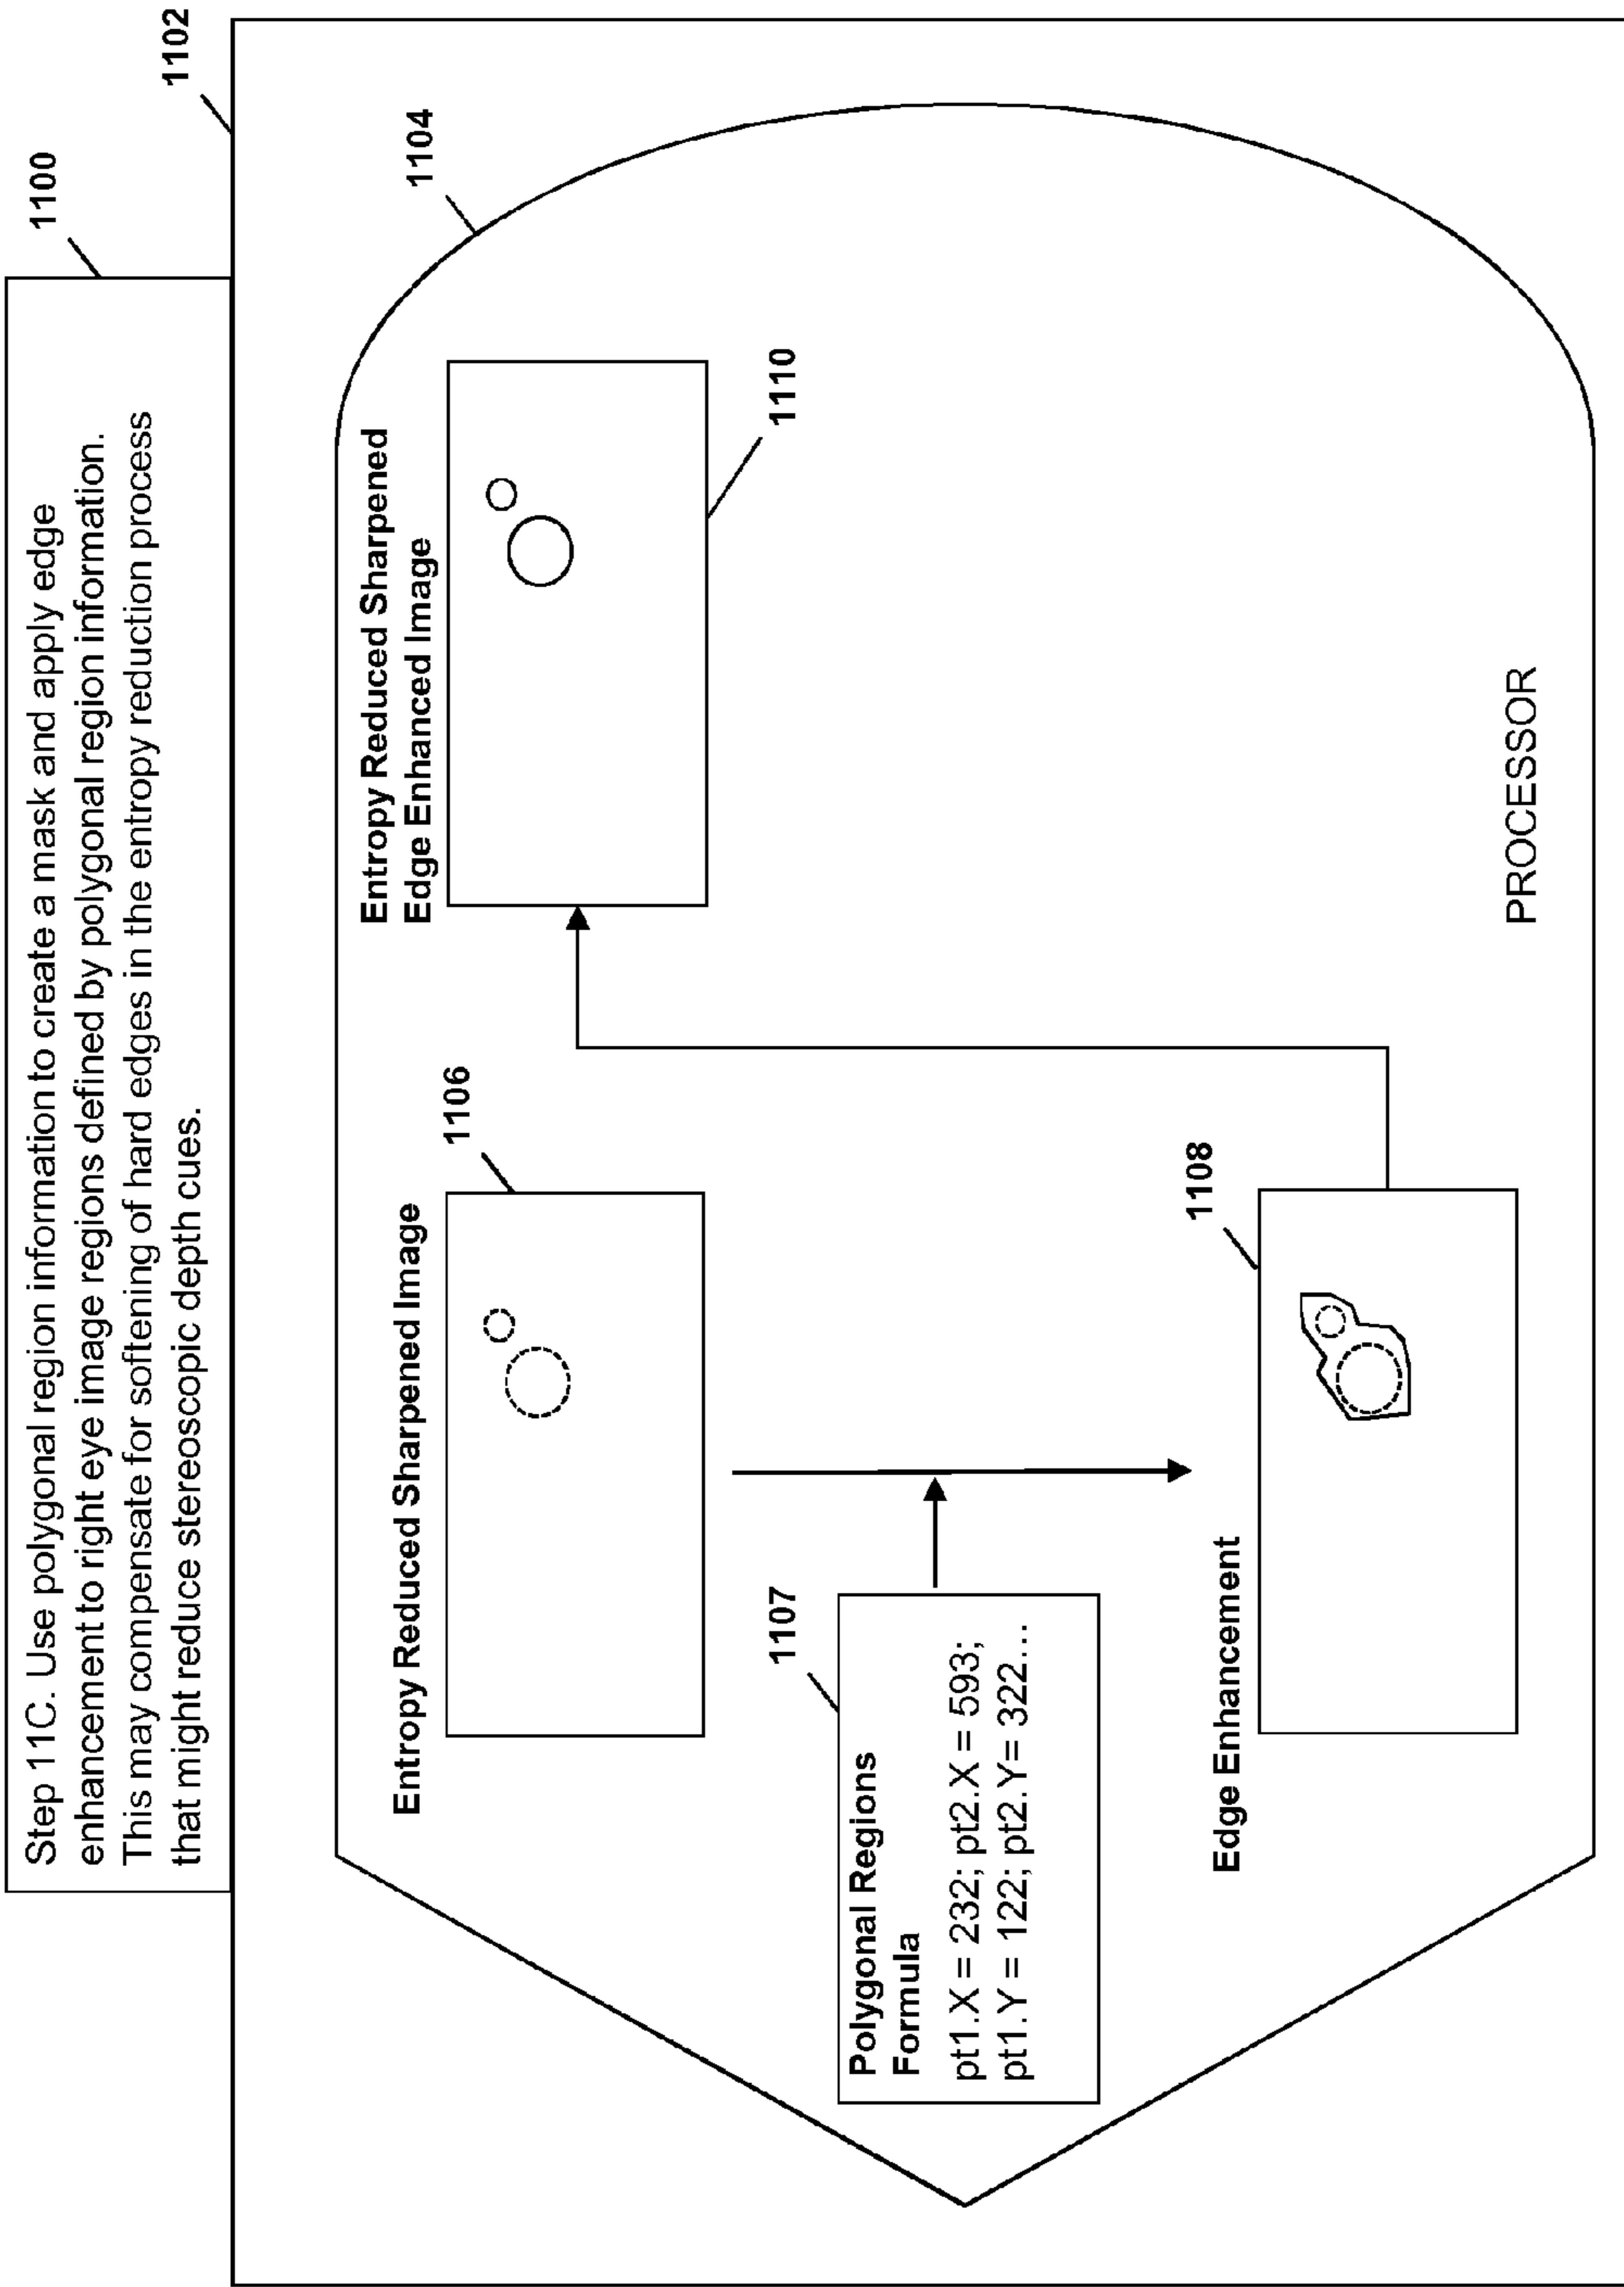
1100

1102

Step 11C. Use polygonal region information to create a mask and apply edge enhancement to right eye image regions defined by polygonal region information. This may compensate for softening of hard edges in the entropy reduction process that might reduce stereoscopic depth cues.

1104

1110

Entropy Reduced Sharpened Edge Enhanced Image

PROCESSOR

1106

Entropy Reduced Sharpened Image

1108

Edge Enhancement

1107

Polygonal Regions Formula

pt1.X = 232; pt2.X = 593; pt1.Y = 122; pt2.Y= 322…